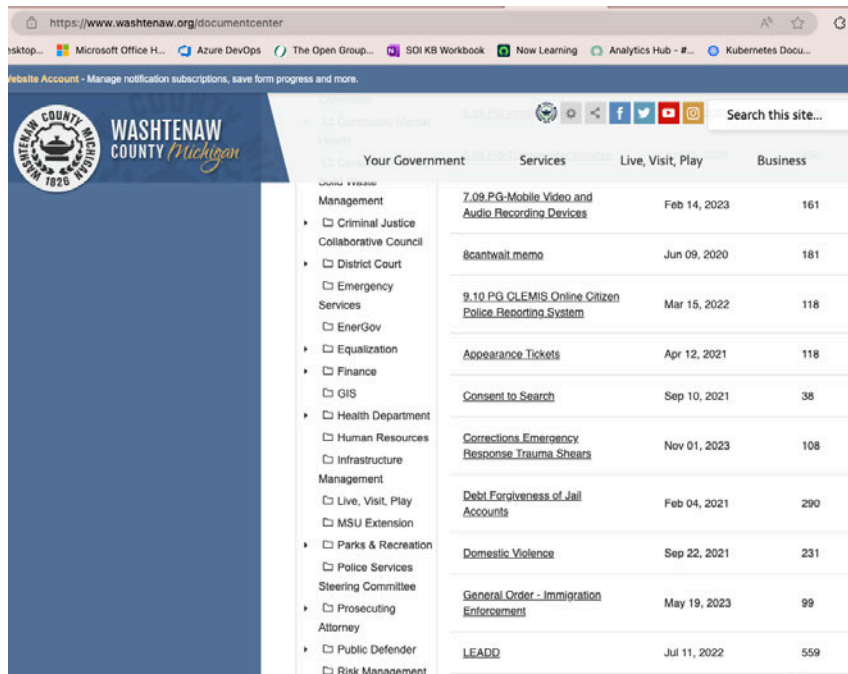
https://www.washtenaw.org/documentcenter

esktop... Microsoft Office H... Azure DevOps The Open Group... SOI KB Workbook Now Learning Analytics Hub - #... Kubernetes Docu...

ebsite Account - Manage notification subscriptions, save form progress and more.

WASHTENAW COUNTY Michigan

WASHTENAW COUNTY MICHIGAN 1826

Search this site...

Your Government Services Live, Visit, Play Business

Solid Waste Management
Criminal Justice Collaborative Council
District Court
Emergency Services
EnerGov
Equalization
Finance
GIS
Health Department
Human Resources
Infrastructure Management
Live, Visit, Play
MSU Extension
Parks & Recreation
Police Services Steering Committee
Prosecuting Attorney
Public Defender
Risk Management

| | | |
|---|---|---|
| 7.09.PG-Mobile Video and Audio Recording Devices | Feb 14, 2023 | 161 |
| 8cantwait memo | Jun 09, 2020 | 181 |
| 9.10 PG CLEMIS Online Citizen Police Reporting System | Mar 15, 2022 | 118 |
| Appearance Tickets | Apr 12, 2021 | 118 |
| Consent to Search | Sep 10, 2021 | 38 |
| Corrections Emergency Response Trauma Shears | Nov 01, 2023 | 108 |
| Debt Forgiveness of Jail Accounts | Feb 04, 2021 | 290 |
| Domestic Violence | Sep 22, 2021 | 231 |
| General Order - Immigration Enforcement | May 19, 2023 | 99 |
| LEADD | Jul 11, 2022 | 559 |